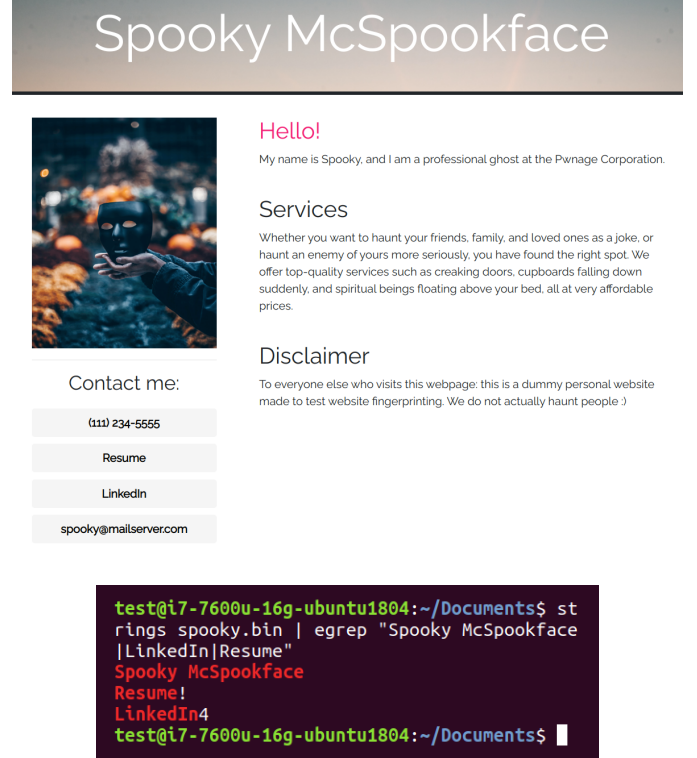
Spooky McSpookface

Hello!

My name is Spooky, and I am a professional ghost at the Pwnage Corporation.

Services

Whether you want to haunt your friends, family, and loved ones as a joke, or haunt an enemy of yours more seriously, you have found the right spot. We offer top-quality services such as creaking doors, cupboards falling down suddenly, and spiritual beings floating above your bed, all at very affordable prices.

Disclaimer

To everyone else who visits this webpage: this is a dummy personal website made to test website fingerprinting. We do not actually haunt people :)

Contact me:

(111) 234-5555

Resume

LinkedIn

spooky@mailserver.com

test@i7-7600u-16g-ubuntu1804:~/Documents$ strings spooky.bin | egrep "Spooky McSpookface|LinkedIn|Resume"
Spooky McSpookface
Resume!
LinkedIn4
test@i7-7600u-16g-ubuntu1804:~/Documents$